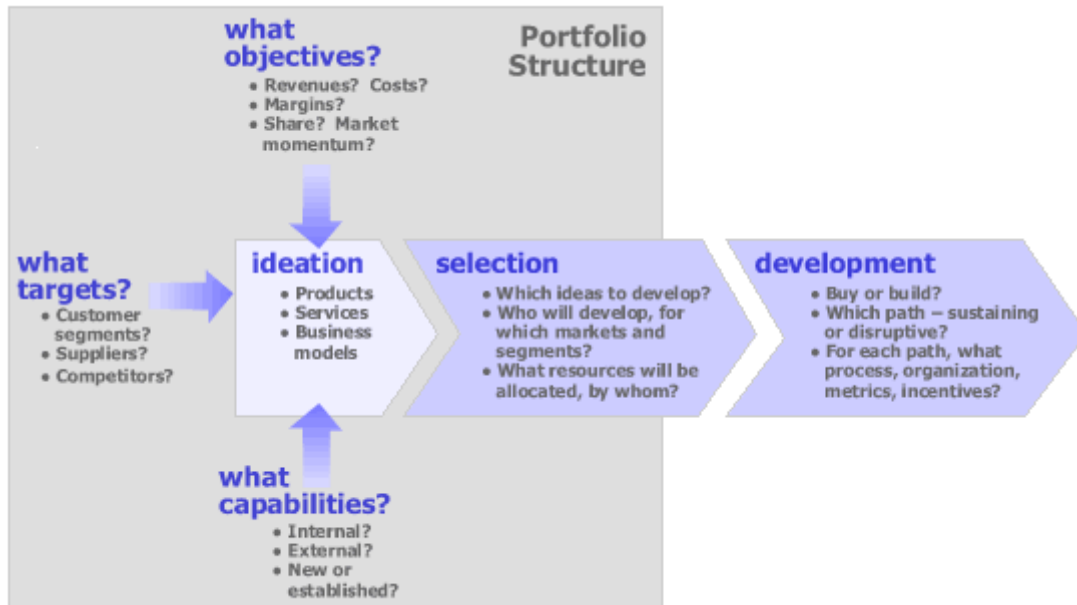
what objectives?
• Revenues? Costs?
• Margins?
• Share? Market momentum?

Portfolio Structure

what targets?
• Customer segments?
• Suppliers?
• Competitors?

ideation
• Products
• Services
• Business models

selection
• Which ideas to develop?
• Who will develop, for which markets and segments?
• What resources will be allocated, by whom?

development
• Buy or build?
• Which path – sustaining or disruptive?
• For each path, what process, organization, metrics, incentives?

what capabilities?
• Internal?
• External?
• New or established?